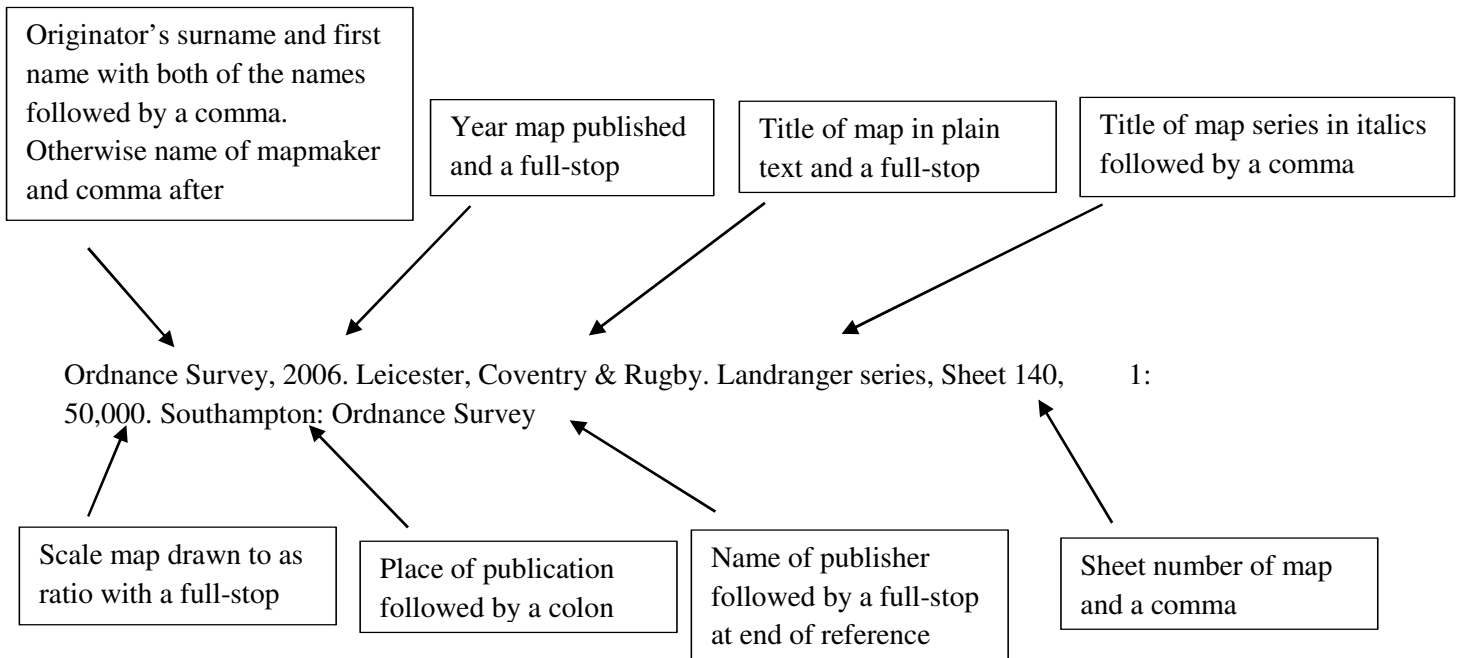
Originator's surname and first name with both of the names followed by a comma. Otherwise name of mapmaker and comma after

Year map published and a full-stop

Title of map in plain text and a full-stop

Title of map series in italics followed by a comma

Ordnance Survey, 2006. Leicester, Coventry & Rugby. Landranger series, Sheet 140, 1: 50,000. Southampton: Ordnance Survey

Scale map drawn to as ratio with a full-stop

Place of publication followed by a colon

Name of publisher followed by a full-stop at end of reference

Sheet number of map and a comma